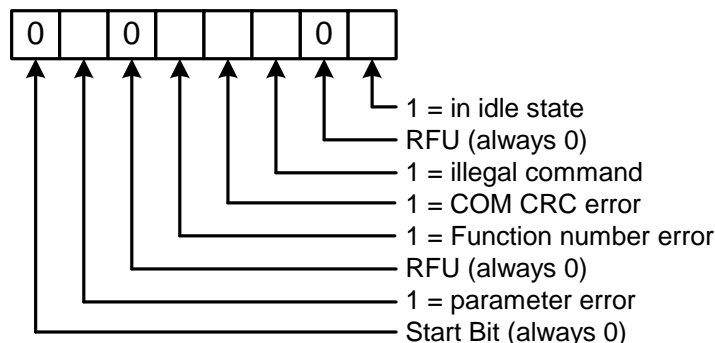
| 0 | | 0 | | | | 0 | |
|---|---|---|---|---|---|---|---|

1 = in idle state
RFU (always 0)
1 = illegal command
1 = COM CRC error
1 = Function number error
RFU (always 0)
1 = parameter error
Start Bit (always 0)